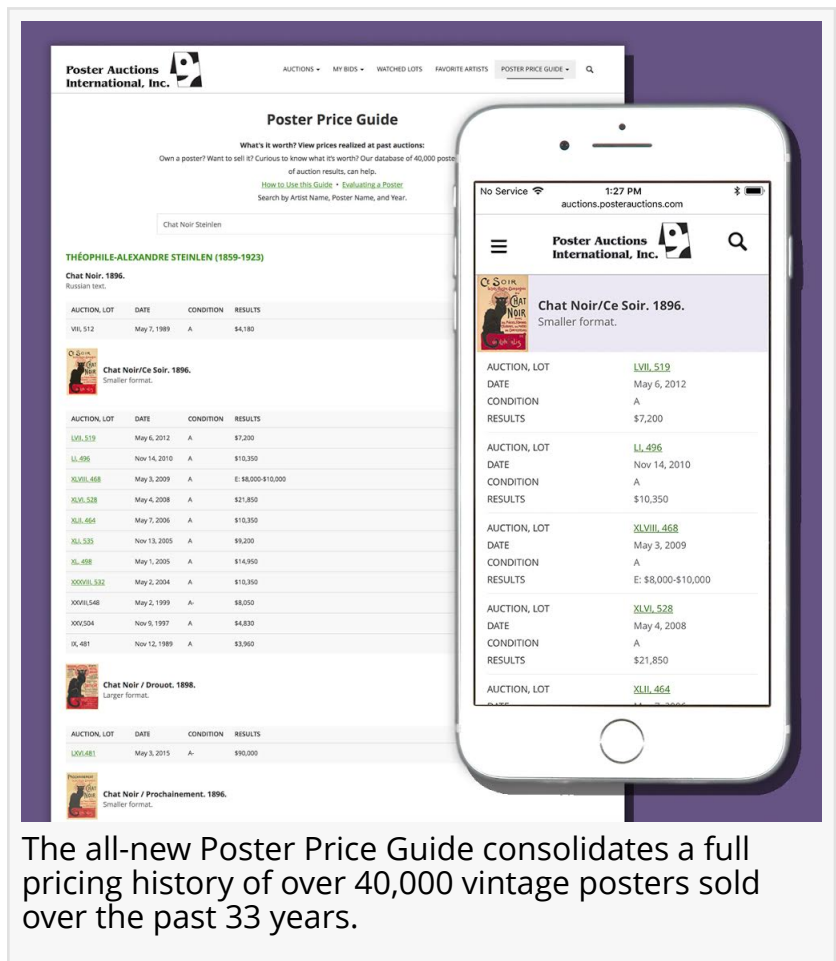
Poster Auctions International, Inc.

AUCTIONS ▾ MY BIDS ▾ WATCHED LOTS FAVORITE ARTISTS POSTER PRICE GUIDE ▾

Poster Price Guide

What's it worth? View prices realized at past auctions:
Own a poster? Want to sell it? Curious to know what it's worth? Our database of 40,000 poste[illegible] of auction results, can help.
How to Use this Guide • Evaluating a Poster
Search by Artist Name, Poster Name, and Year.

Chat Noir Steinlen

THÉOPHILE-ALEXANDRE STEINLEN (1859-1923)

Chat Noir. 1896.
Russian text.

| AUCTION, LOT | DATE | CONDITION | RESULTS |
|---|---|---|---|
| VIII, 512 | May 7, 1989 | A | $4,180 |

Chat Noir/Ce Soir. 1896.
Smaller format.

| AUCTION, LOT | DATE | CONDITION | RESULTS |
|---|---|---|---|
| LVII, 519 | May 6, 2012 | A | $7,200 |
| LI, 496 | Nov 14, 2010 | A | $10,350 |
| XLVIII, 468 | May 3, 2009 | A | E: $8,000-$10,000 |
| XLVI, 528 | May 4, 2008 | A | $21,850 |
| XLII, 464 | May 7, 2006 | A | $10,350 |
| XLI, 535 | Nov 13, 2005 | A | $9,200 |
| XL, 498 | May 1, 2005 | A | $14,950 |
| XXXVIII, 532 | May 2, 2004 | A | $10,350 |
| XXVIII,548 | May 2, 1999 | A- | $8,050 |
| XXV,504 | Nov 9, 1997 | A | $4,830 |
| IX, 481 | Nov 12, 1989 | A | $3,960 |

Chat Noir / Drouot. 1898.
Larger format.

| AUCTION, LOT | DATE | CONDITION | RESULTS |
|---|---|---|---|
| LXVI,481 | May 3, 2015 | A- | $90,000 |

Chat Noir / Prochainement. 1896.
Smaller format.

No Service 1:27 PM
auctions.posterauctions.com

Poster Auctions International, Inc.

Chat Noir/Ce Soir. 1896.
Smaller format.

AUCTION, LOT LVII, 519
DATE May 6, 2012
CONDITION A
RESULTS $7,200

AUCTION, LOT LI, 496
DATE Nov 14, 2010
CONDITION A
RESULTS $10,350

AUCTION, LOT XLVIII, 468
DATE May 3, 2009
CONDITION A
RESULTS E: $8,000-$10,000

AUCTION, LOT XLVI, 528
DATE May 4, 2008
CONDITION A
RESULTS $21,850

AUCTION, LOT XLII, 464

The all-new Poster Price Guide consolidates a full pricing history of over 40,000 vintage posters sold over the past 33 years.